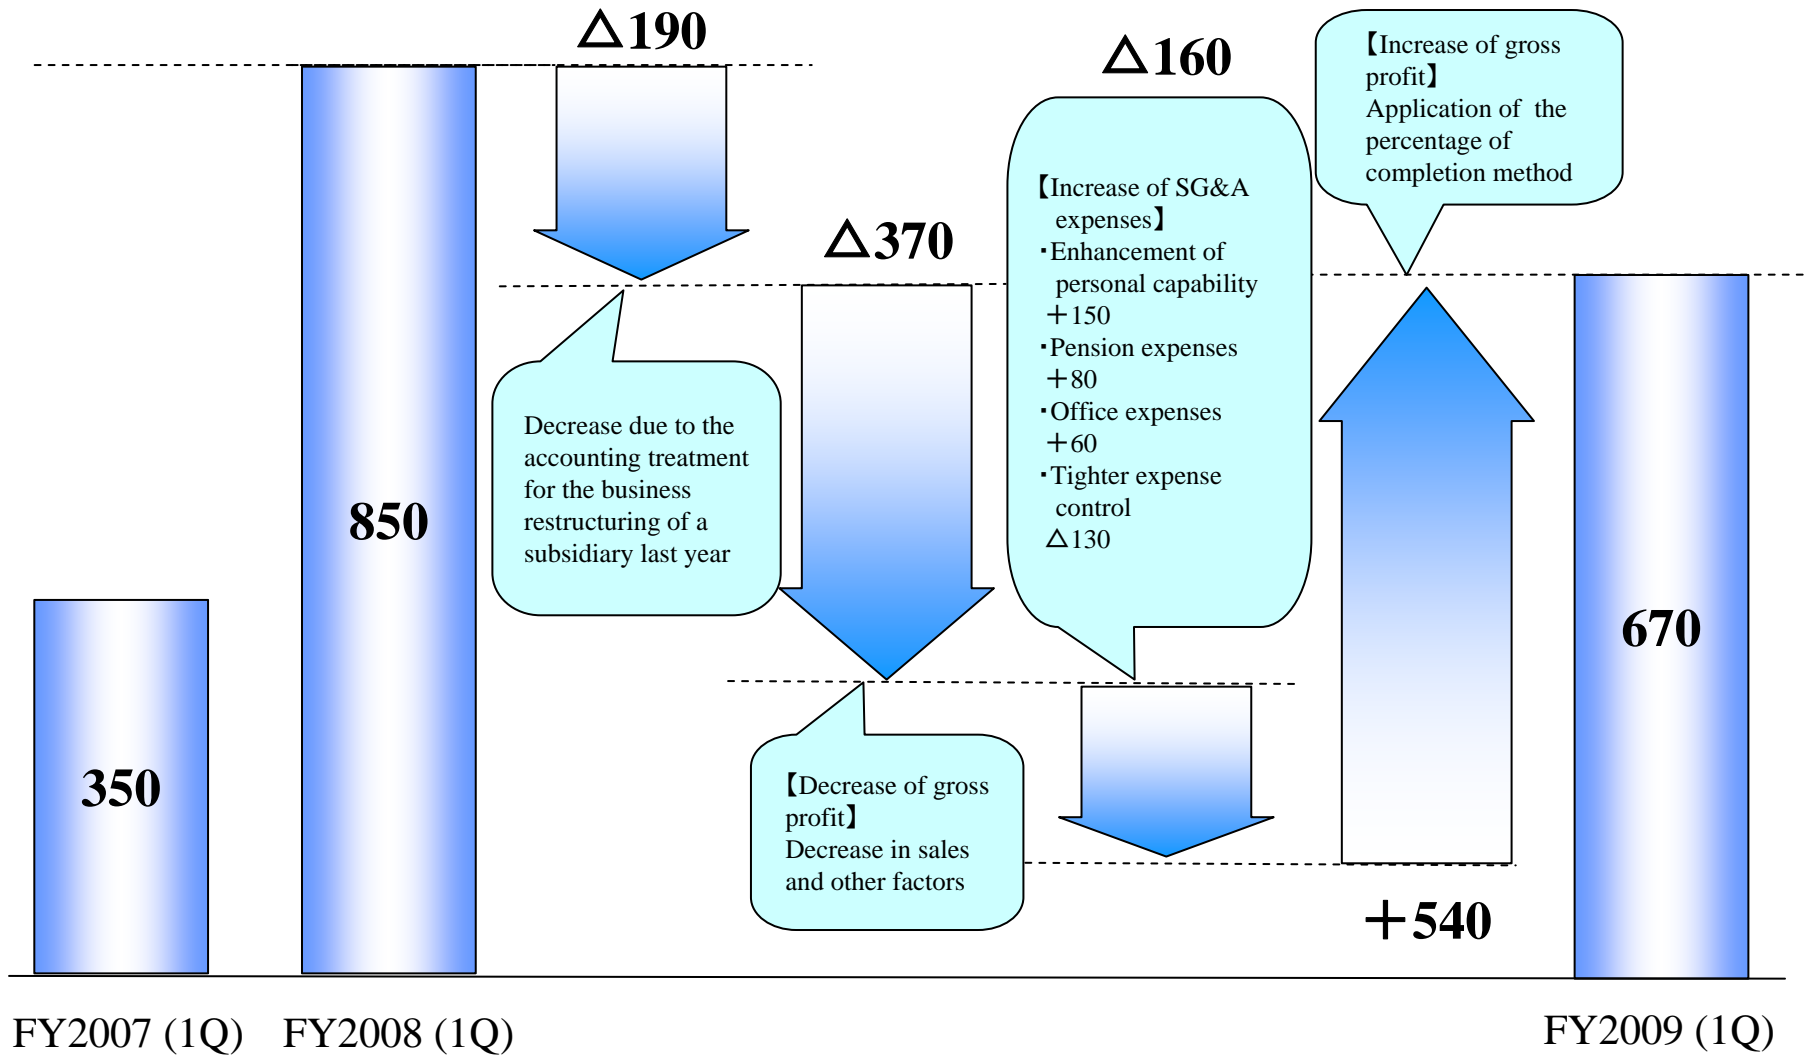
△190

△160

【Increase of gross profit】
Application of the percentage of completion method

△370

【Increase of SG&A expenses】
・Enhancement of personal capability
＋150
・Pension expenses
＋80
・Office expenses
＋60
・Tighter expense control
△130

850

Decrease due to the accounting treatment for the business restructuring of a subsidiary last year

670

350

【Decrease of gross profit】
Decrease in sales and other factors

＋540

FY2007 (1Q)　FY2008 (1Q)　FY2009 (1Q)